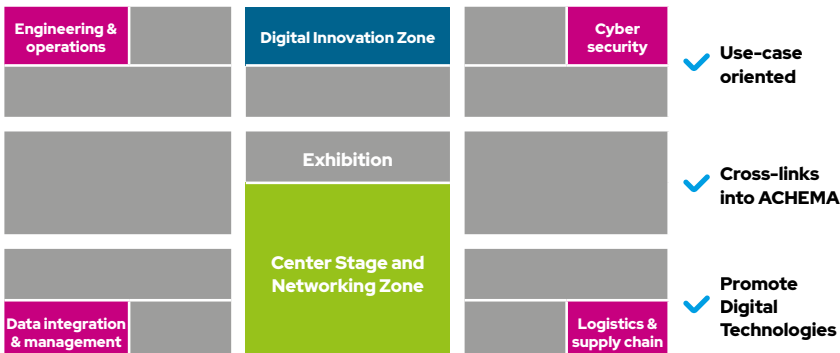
Engineering & operations

Digital Innovation Zone

Cyber security

Use-case oriented

Exhibition

Cross-links into ACHEMA

Center Stage and Networking Zone

Promote Digital Technologies

Data integration & management

Logistics & supply chain